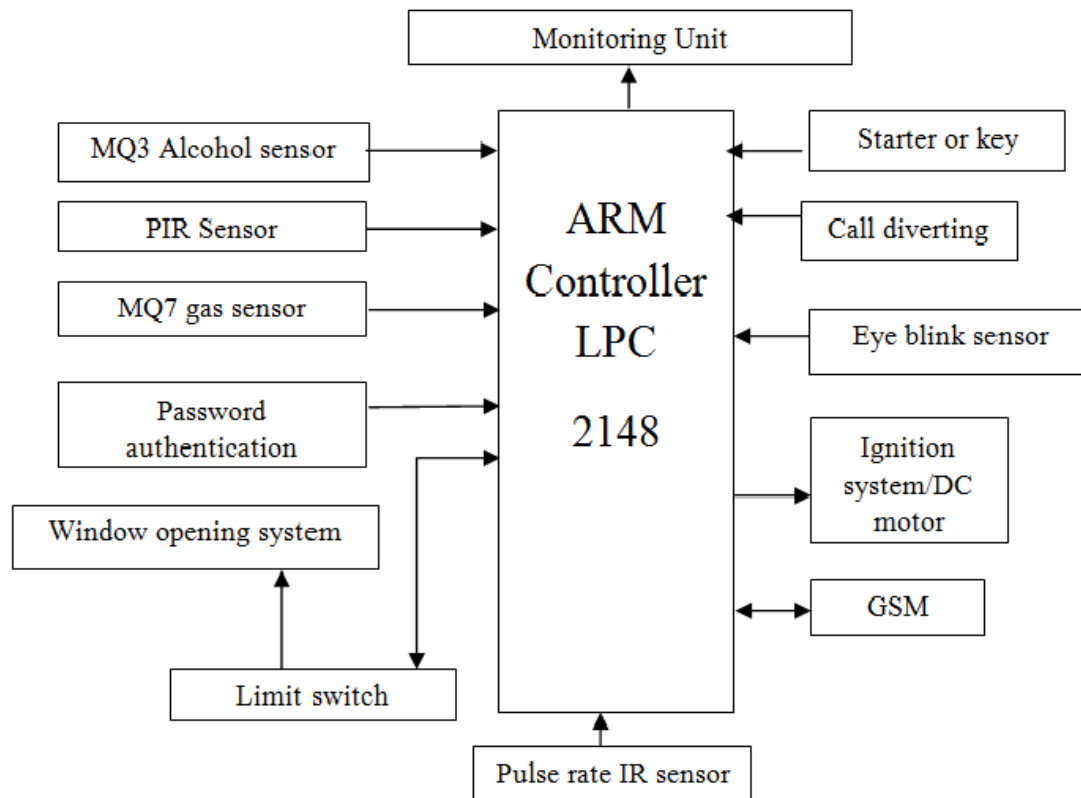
Monitoring Unit

MQ3 Alcohol sensor

PIR Sensor

MQ7 gas sensor

Password authentication

Window opening system

Limit switch

ARM Controller LPC 2148

Starter or key

Call diverting

Eye blink sensor

Ignition system/DC motor

GSM

Pulse rate IR sensor